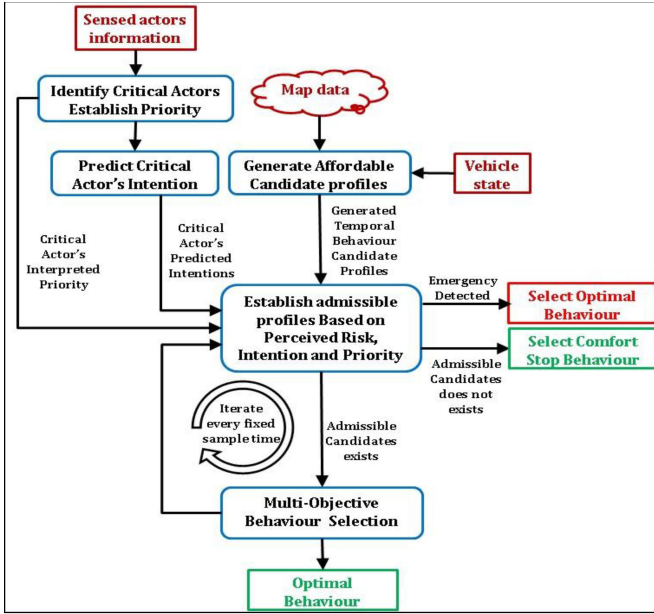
Sensed actors information

Identify Critical Actors Establish Priority

Map data

Predict Critical Actor's Intention

Generate Affordable Candidate profiles

Vehicle state

Critical Actor's Interpreted Priority

Critical Actor's Predicted Intentions

Generated Temporal Behaviour Candidate Profiles

Establish admissible profiles Based on Perceived Risk, Intention and Priority

Emergency Detected

Select Optimal Behaviour

Select Comfort Stop Behaviour

Admissible Candidates does not exists

Iterate every fixed sample time

Admissible Candidates exists

Multi-Objective Behaviour Selection

Optimal Behaviour